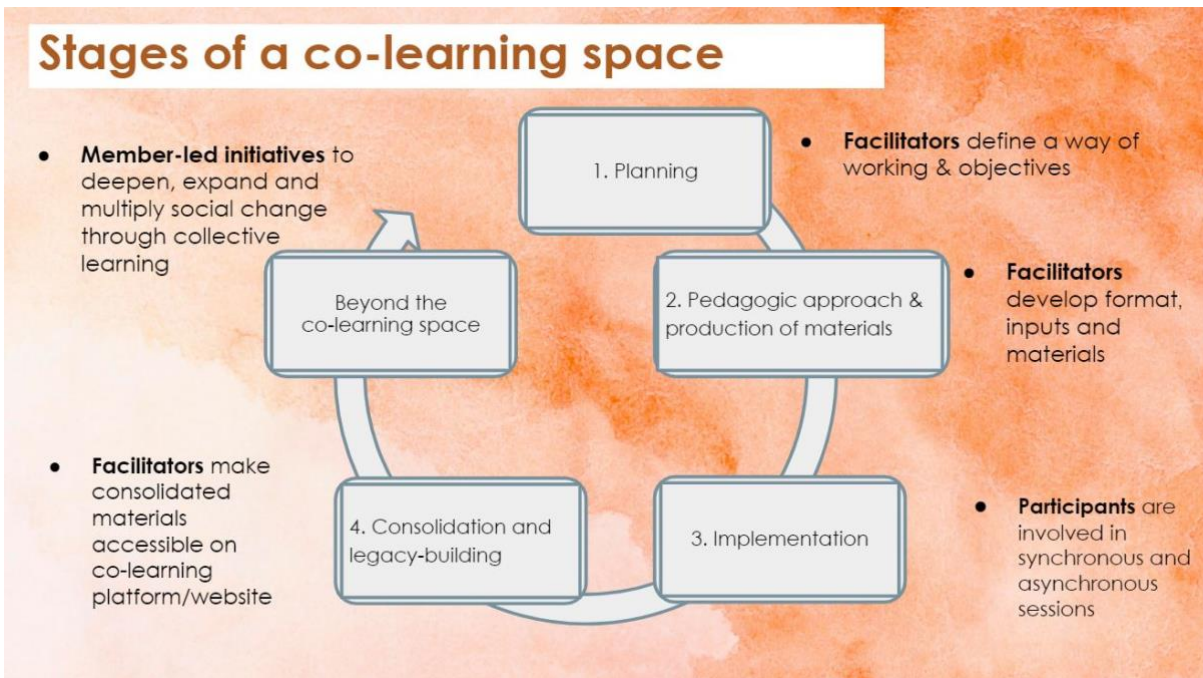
Stages of a co-learning space

1. Planning

● Facilitators define a way of working & objectives

2. Pedagogic approach & production of materials

● Facilitators develop format, inputs and materials

3. Implementation

● Participants are involved in synchronous and asynchronous sessions

4. Consolidation and legacy-building

● Facilitators make consolidated materials accessible on co-learning platform/website

Beyond the co-learning space

● Member-led initiatives to deepen, expand and multiply social change through collective learning